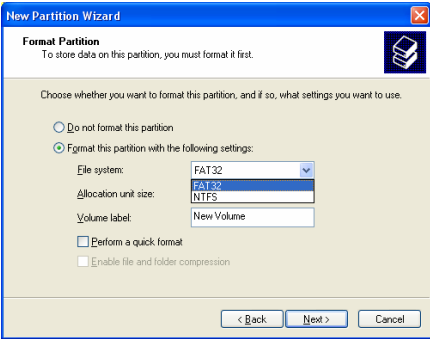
New Partition Wizard

Format Partition
To store data on this partition, you must format it first.

Choose whether you want to format this partition, and if so, what settings you want to use.

Do not format this partition

Format this partition with the following settings:

File system: FAT32

Allocation unit size: FAT32 NTFS

Volume label: New Volume

Perform a quick format

Enable file and folder compression

< Back Next > Cancel